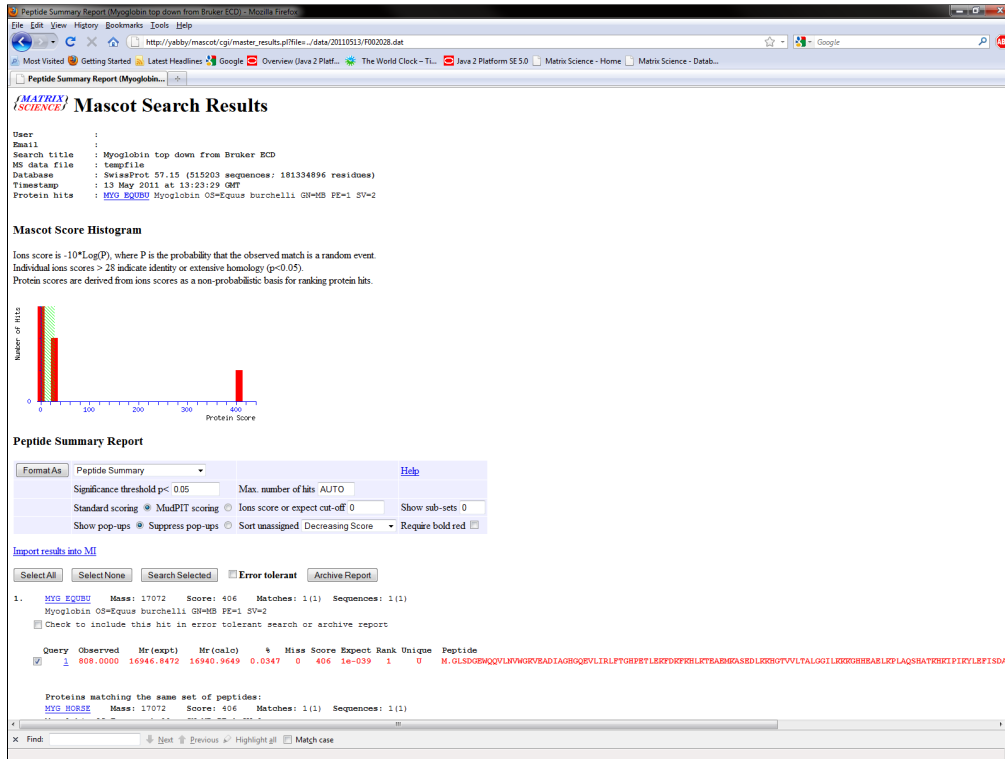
Peptide Summary Report (Myoglobin top down from Bruker ECD) - Mozilla Firefox

File Edit View History Bookmarks Tools Help

http://yabby/mascot/cgi/master_results.pl?file=../data/20110513/F002028.dat

Google

Most Visited Getting Started Latest Headlines Google Overview (Java 2 Platf... The World Clock – Ti... Java 2 Platform SE 5.0 Matrix Science - Home Matrix Science - Datab...

Peptide Summary Report (Myoglobin...

MATRIX SCIENCE Mascot Search Results

User :
Email :
Search title : Myoglobin top down from Bruker ECD
MS data file : tempfile
Database : SwissProt 57.15 (515203 sequences; 181334896 residues)
Timestamp : 13 May 2011 at 13:23:29 GMT
Protein hits : MYG_EQUBU Myoglobin OS=Equus burchelli GN=MB PE=1 SV=2

Mascot Score Histogram

Ions score is -10*Log(P), where P is the probability that the observed match is a random event.
Individual ions scores > 28 indicate identity or extensive homology (p<0.05).
Protein scores are derived from ions scores as a non-probabilistic basis for ranking protein hits.

Number of Hits

0 100 200 300 400
Protein Score

Peptide Summary Report

| Format As | Peptide Summary | | Help |
|---|---|---|---|
| | Significance threshold p< 0.05 | Max. number of hits AUTO | |
| | Standard scoring MudPIT scoring | Ions score or expect cut-off 0 | Show sub-sets 0 |
| | Show pop-ups Suppress pop-ups | Sort unassigned Decreasing Score | Require bold red |

Import results into MI

Select All Select None Search Selected Error tolerant Archive Report

1. MYG_EQUBU Mass: 17072 Score: 406 Matches: 1(1) Sequences: 1(1)
Myoglobin OS=Equus burchelli GN=MB PE=1 SV=2
Check to include this hit in error tolerant search or archive report

| Query | Observed | Mr(expt) | Mr(calc) | % | Miss | Score | Expect | Rank | Unique | Peptide |
|---|---|---|---|---|---|---|---|---|---|---|
| 1 | 808.0000 | 16946.8472 | 16940.9649 | 0.0347 | 0 | 406 | 1e-039 | 1 | U | M.GLSDGEWQQVLNVWGKVEADIAGHGQEVLIRLFTGHPETLEKFDKFKHLKTEAEMKASEDLKKHGTVVLTALGGILKKKGHHEAELKPLAQSHATKHKIPIKYLEFISDA |

Proteins matching the same set of peptides:
MYG_HORSE Mass: 17072 Score: 406 Matches: 1(1) Sequences: 1(1)

Find: Next Previous Highlight all Match case